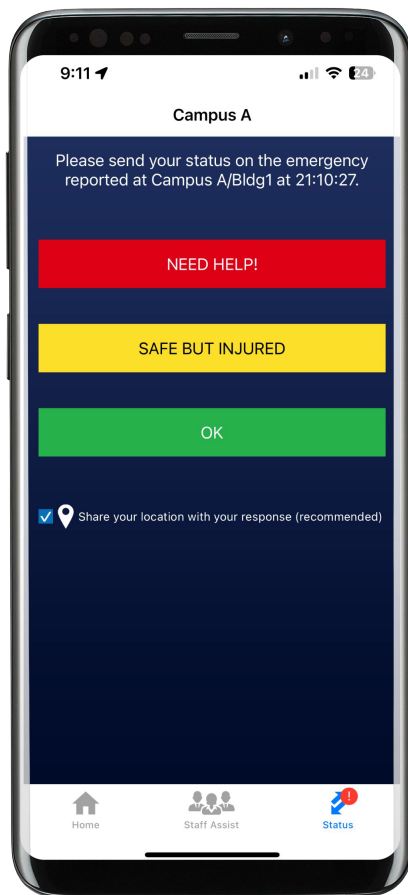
9:11

24

Campus A

Please send your status on the emergency reported at Campus A/Bldg1 at 21:10:27.

NEED HELP!

SAFE BUT INJURED

OK

Share your location with your response (recommended)

Home

Staff Assist

!

Status